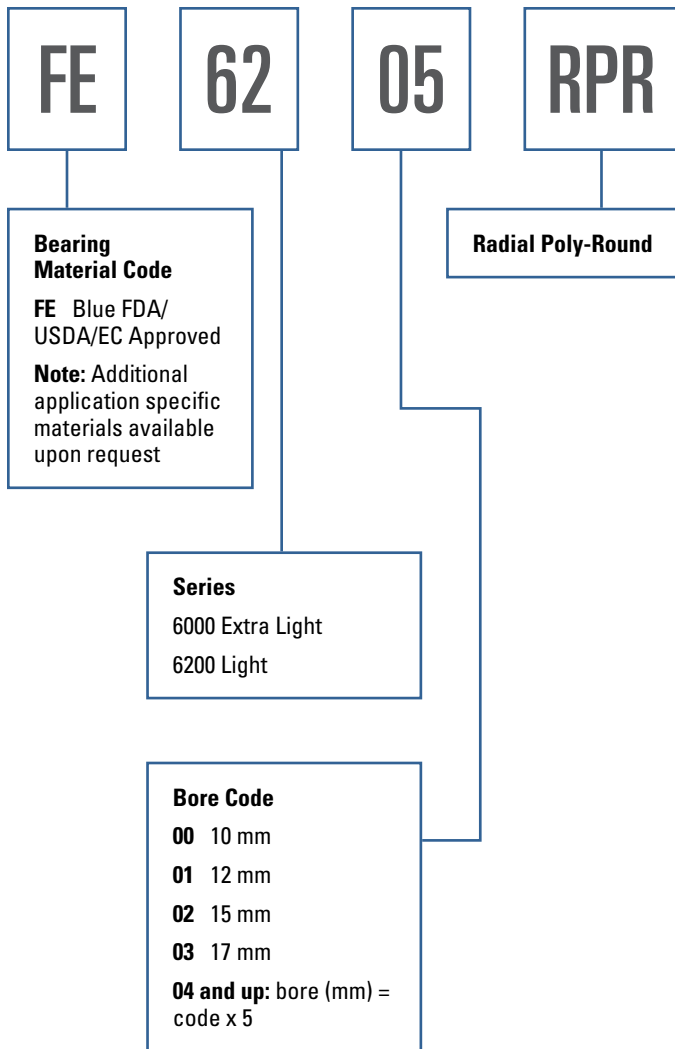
FE

62

05

RPR

Bearing Material Code

FE Blue FDA/ USDA/EC Approved

Note: Additional application specific materials available upon request

Radial Poly-Round

Series

6000 Extra Light

6200 Light

Bore Code

00 10 mm

01 12 mm

02 15 mm

03 17 mm

04 and up: bore (mm) = code x 5